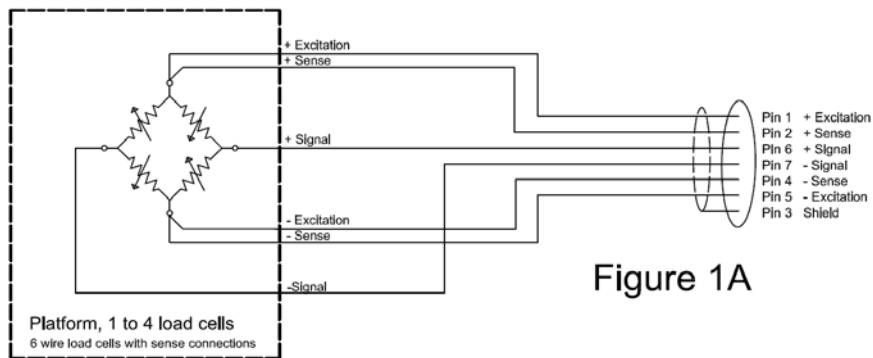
+ Excitation
+ Sense
+ Signal
- Excitation
- Sense
-Signal

Pin 1 + Excitation
Pin 2 + Sense
Pin 6 + Signal
Pin 7 - Signal
Pin 4 - Sense
Pin 5 - Excitation
Pin 3 Shield

Figure 1A

Platform, 1 to 4 load cells
6 wire load cells with sense connections